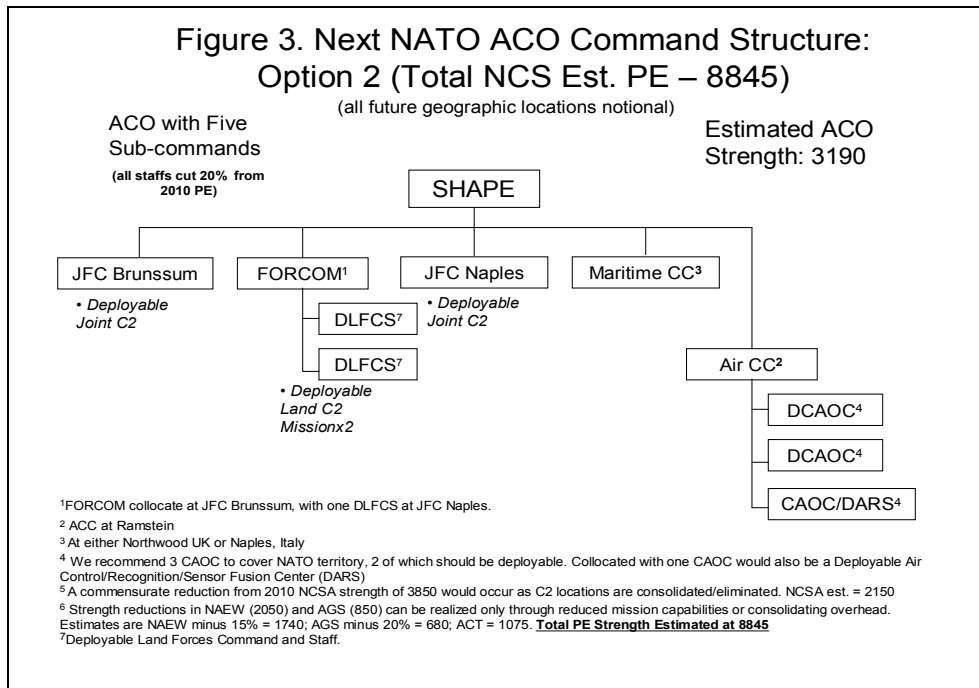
Figure 3. Next NATO ACO Command Structure: Option 2 (Total NCS Est. PE – 8845)

(all future geographic locations notional)

ACO with Five Sub-commands

(all staffs cut 20% from 2010 PE)

Estimated ACO Strength: 3190

SHAPE

JFC Brunssum

• Deployable Joint C2

FORCOM$^1$

DLFCS$^7$

DLFCS$^7$

• Deployable Land C2 Missionx2

JFC Naples

• Deployable Joint C2

Maritime CC$^3$

Air CC$^2$

DCAOC$^4$

DCAOC$^4$

CAOC/DARS$^4$

$^1$FORCOM collocate at JFC Brunssum, with one DLFCS at JFC Naples.

$^2$ ACC at Ramstein

$^3$ At either Northwood UK or Naples, Italy

$^4$ We recommend 3 CAOC to cover NATO territory, 2 of which should be deployable. Collocated with one CAOC would also be a Deployable Air Control/Recognition/Sensor Fusion Center (DARS)

$^5$ A commensurate reduction from 2010 NCSA strength of 3850 would occur as C2 locations are consolidated/eliminated. NCSA est. = 2150

$^6$ Strength reductions in NAEW (2050) and AGS (850) can be realized only through reduced mission capabilities or consolidating overhead. Estimates are NAEW minus 15% = 1740; AGS minus 20% = 680; ACT = 1075. Total PE Strength Estimated at 8845

$^7$Deployable Land Forces Command and Staff.